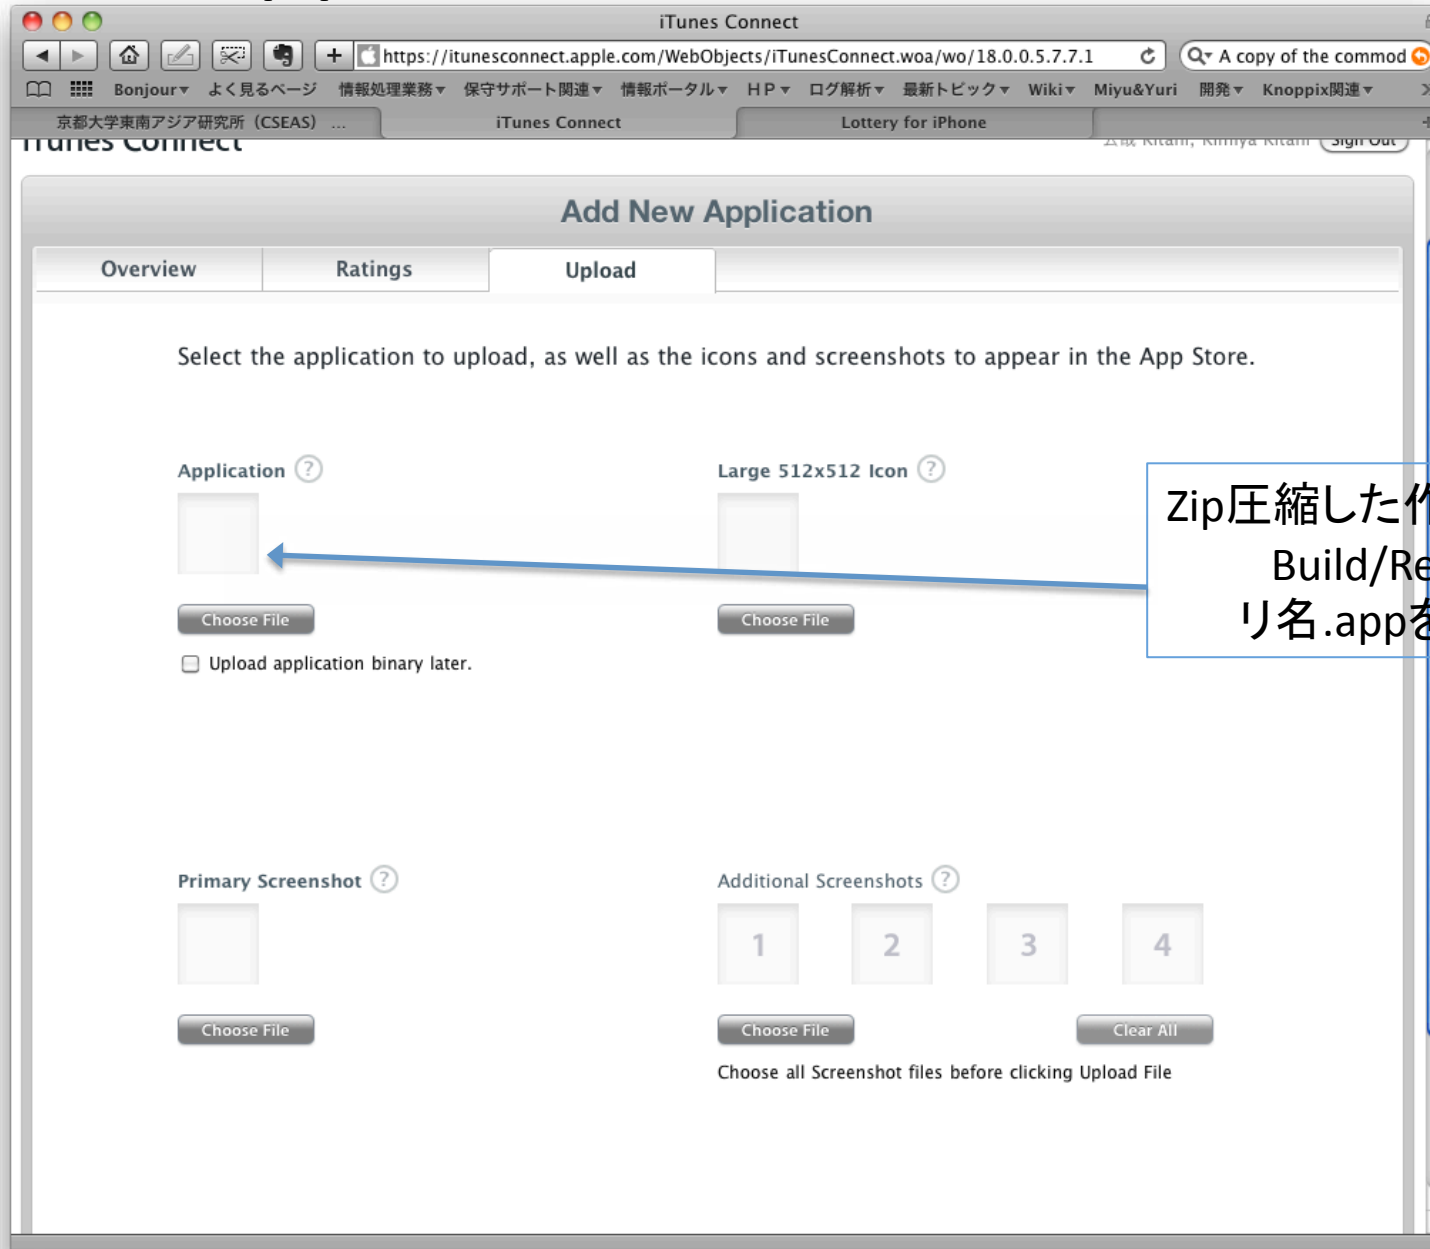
iTunes Connect

https://itunesconnect.apple.com/WebObjects/iTunesConnect.woa/wo/18.0.0.5.7.7.1

A copy of the commod

Bonjour▾ よく見るページ 情報処理業務▾ 保守サポート関連▾ 情報ポータル▾ HP▾ ログ解析▾ 最新トピック▾ Wiki▾ Miyu&Yuri 開発▾ Knoppix関連▾

京都大学東南アジア研究所（CSEAS） ... iTunes Connect Lottery for iPhone

iTunes Connect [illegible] Kitani, Kimiya Kitani Sign Out

Add New Application

Overview Ratings Upload

Select the application to upload, as well as the icons and screenshots to appear in the App Store.

Application ?

Choose File

Upload application binary later.

Large 512x512 Icon ?

Choose File

Zip圧縮した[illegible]
Build/Re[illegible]
リ名.appを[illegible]

Primary Screenshot ?

Choose File

Additional Screenshots ?

1 2 3 4

Choose File

Clear All

Choose all Screenshot files before clicking Upload File